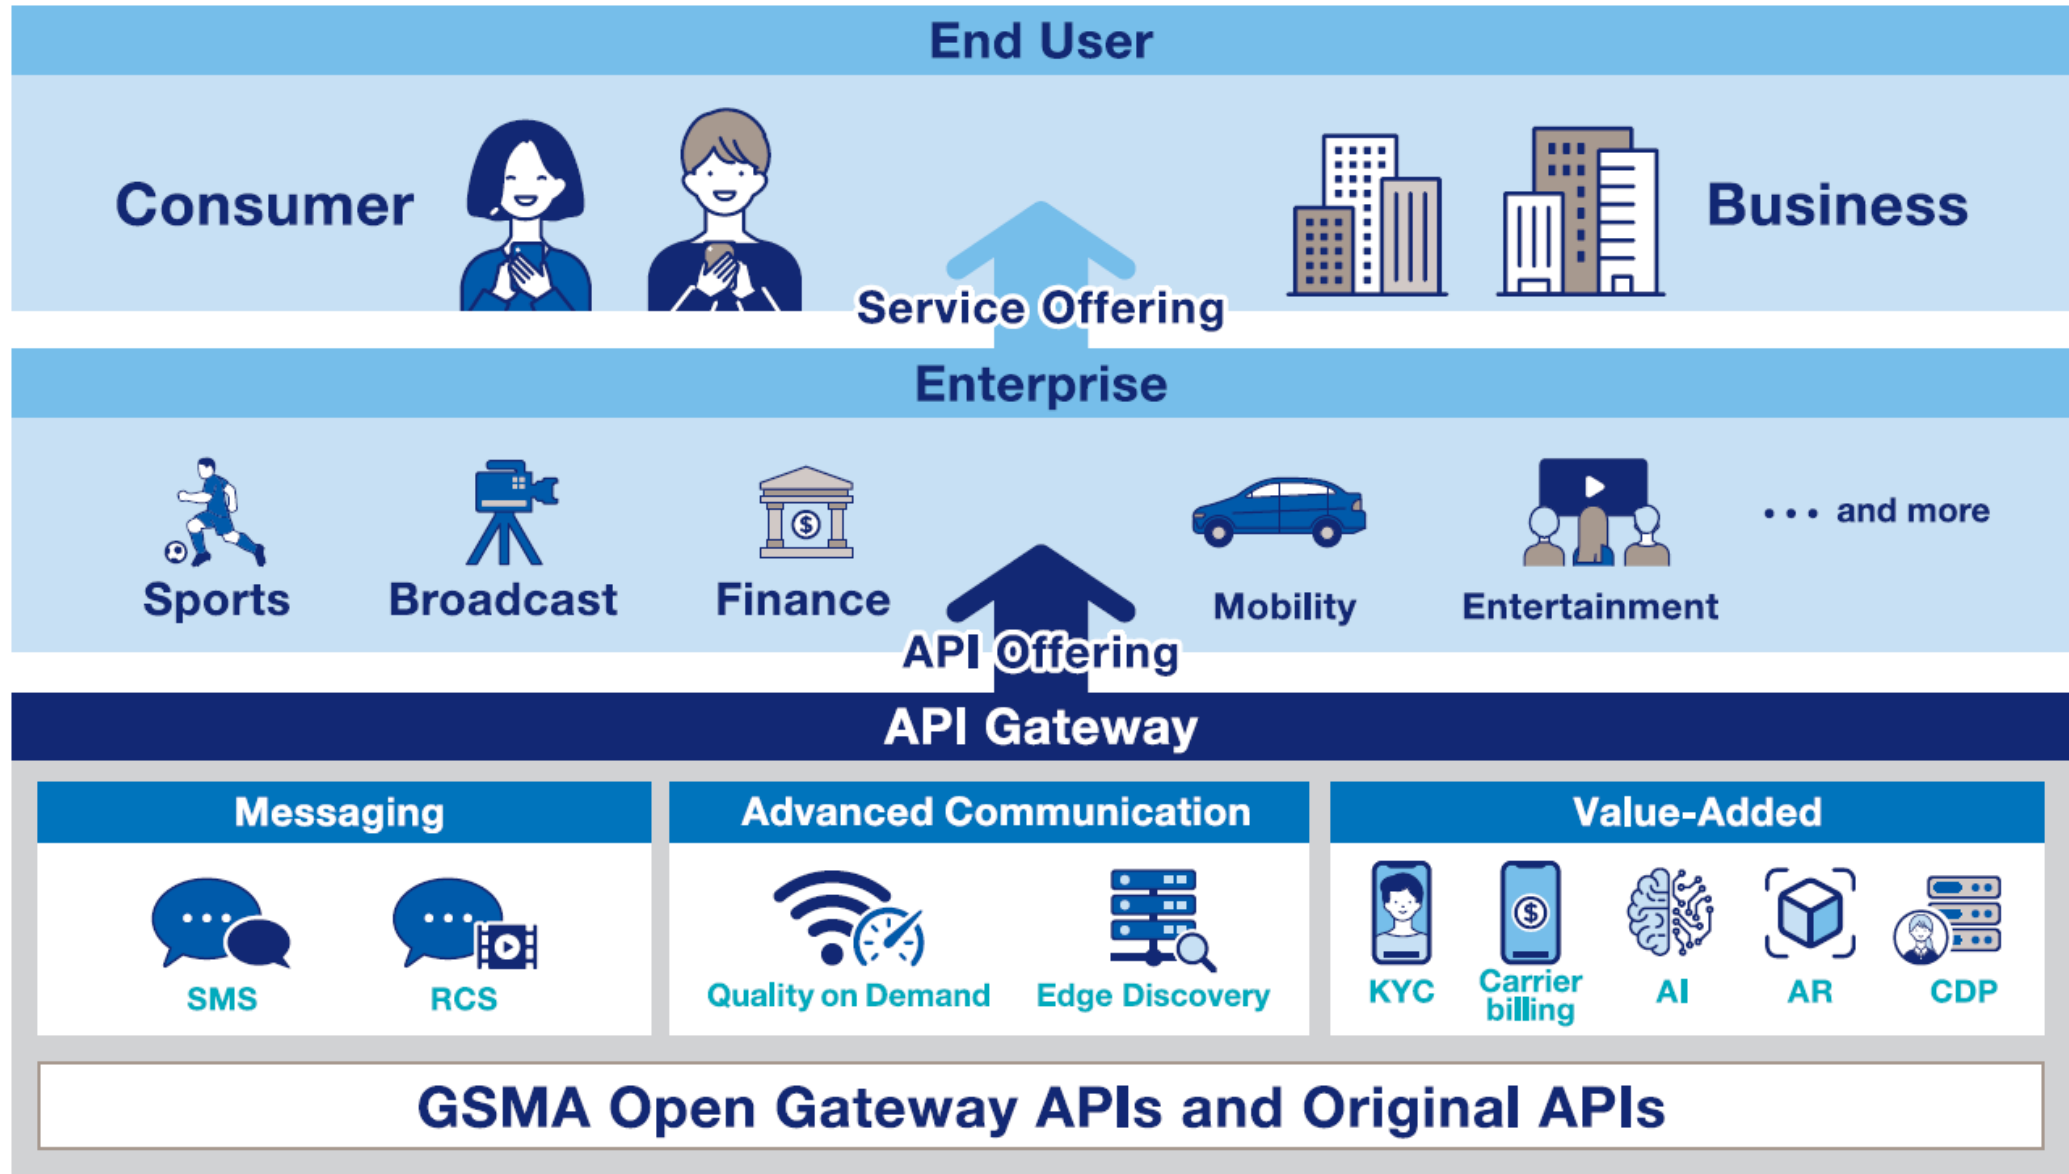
End User

Consumer

Business

Service Offering

Enterprise

Sports

Broadcast

Finance

Mobility

Entertainment

• • • and more

API Offering

API Gateway

Messaging

SMS

RCS

Advanced Communication

Quality on Demand

Edge Discovery

Value-Added

KYC

Carrier billing

AI

AR

CDP

GSMA Open Gateway APIs and Original APIs